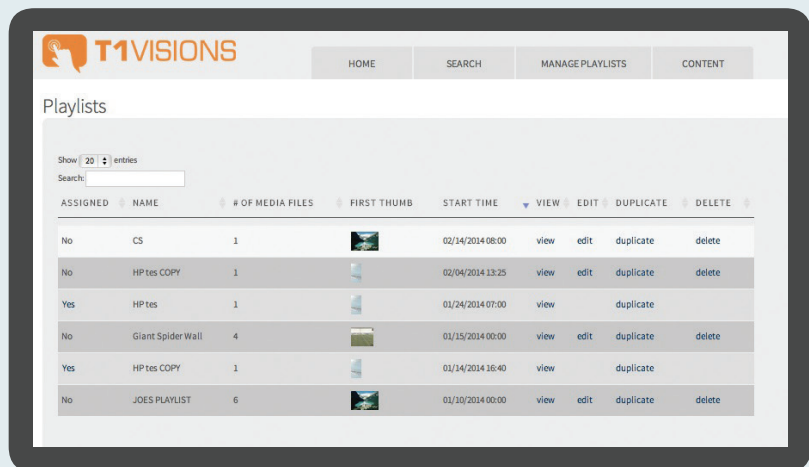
T1VISIONS

HOME | SEARCH | MANAGE PLAYLISTS | CONTENT

Playlists

Show 20 entries
Search:

| ASSIGNED | NAME | # OF MEDIA FILES | FIRST THUMB | START TIME | VIEW | EDIT | DUPLICATE | DELETE |
|---|---|---|---|---|---|---|---|---|
| No | CS | 1 | | 02/14/2014 08:00 | view | edit | duplicate | delete |
| No | HP tes COPY | 1 | | 02/04/2014 13:25 | view | edit | duplicate | delete |
| Yes | HP tes | 1 | | 01/24/2014 07:00 | view | | duplicate | |
| No | Giant Spider Wall | 4 | | 01/15/2014 00:00 | view | edit | duplicate | delete |
| Yes | HP tes COPY | 1 | | 01/14/2014 16:40 | view | | duplicate | |
| No | JOES PLAYLIST | 6 | | 01/10/2014 00:00 | view | edit | duplicate | delete |